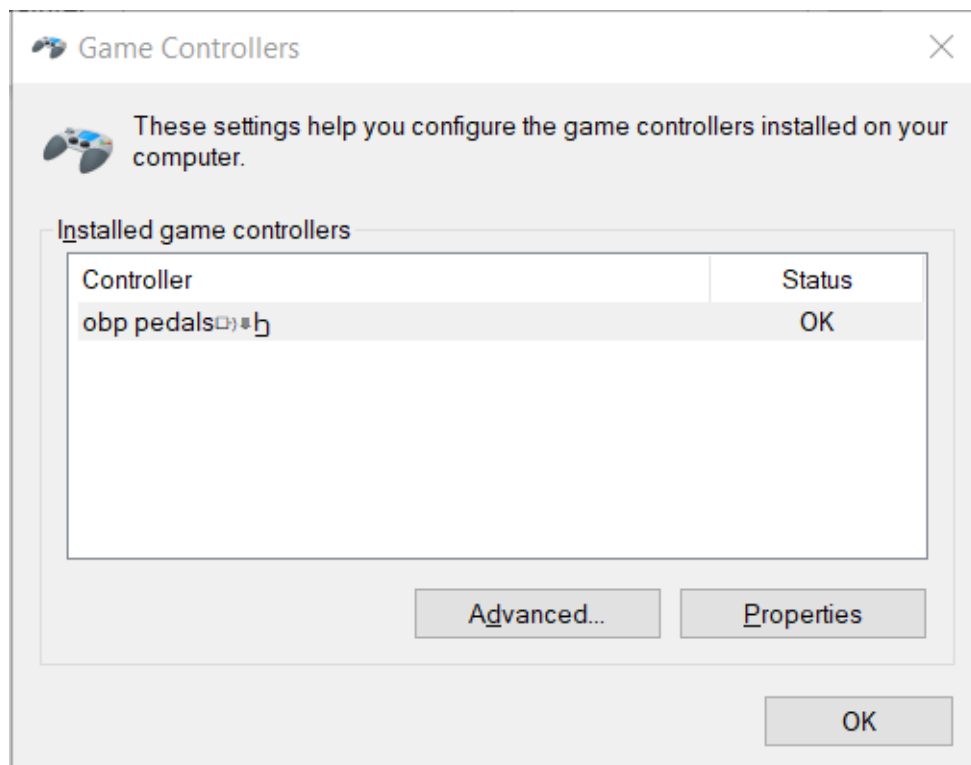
Game Controllers

These settings help you configure the game controllers installed on your computer.

Installed game controllers

| Controller | Status |
|---|---|
| obp pedals□}⬇ꞁ | OK |

Advanced...

Properties

OK